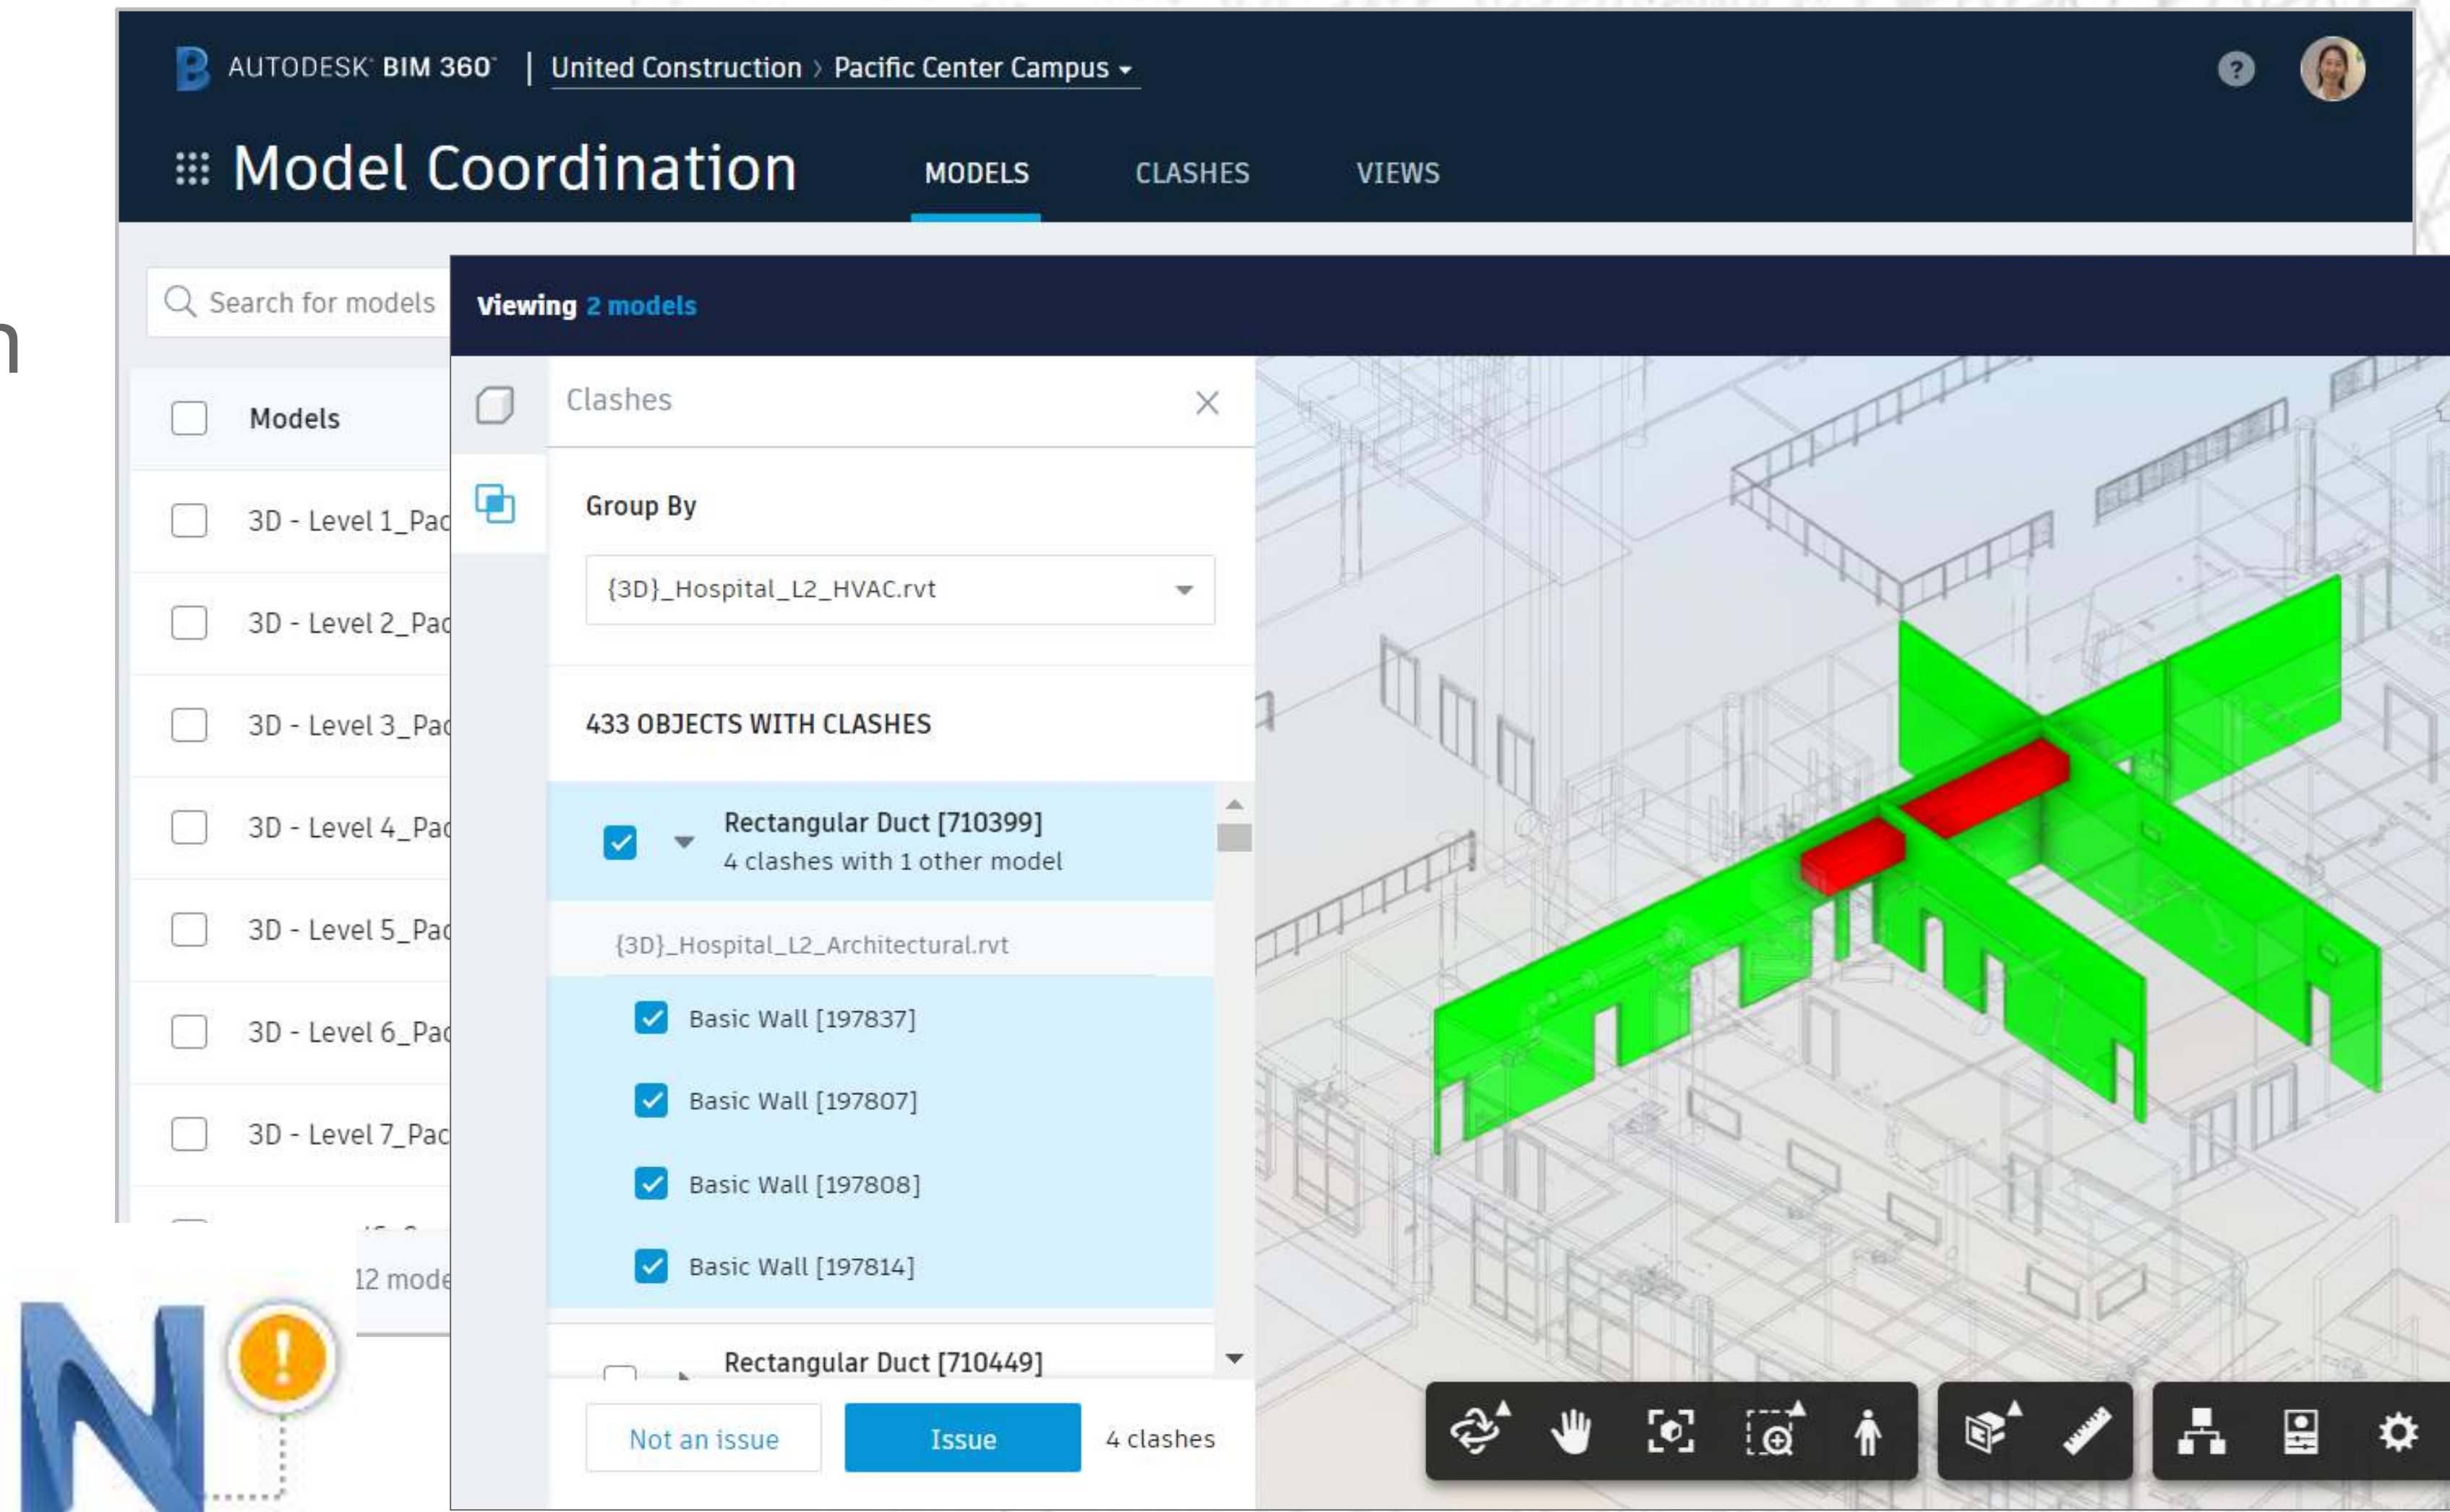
AUTODESK BIM 360 | United Construction › Pacific Center Campus

Model Coordination MODELS CLASHES VIEWS

Search for models

Models

3D - Level 1_Pac
3D - Level 2_Pac
3D - Level 3_Pac
3D - Level 4_Pac
3D - Level 5_Pac
3D - Level 6_Pac
3D - Level 7_Pac

12 mode

Viewing 2 models

Clashes

Group By

{3D}_Hospital_L2_HVAC.rvt

433 OBJECTS WITH CLASHES

Rectangular Duct [710399]
4 clashes with 1 other model

{3D}_Hospital_L2_Architectural.rvt

Basic Wall [197837]
Basic Wall [197807]
Basic Wall [197808]
Basic Wall [197814]

Rectangular Duct [710449]

Not an issue Issue 4 clashes